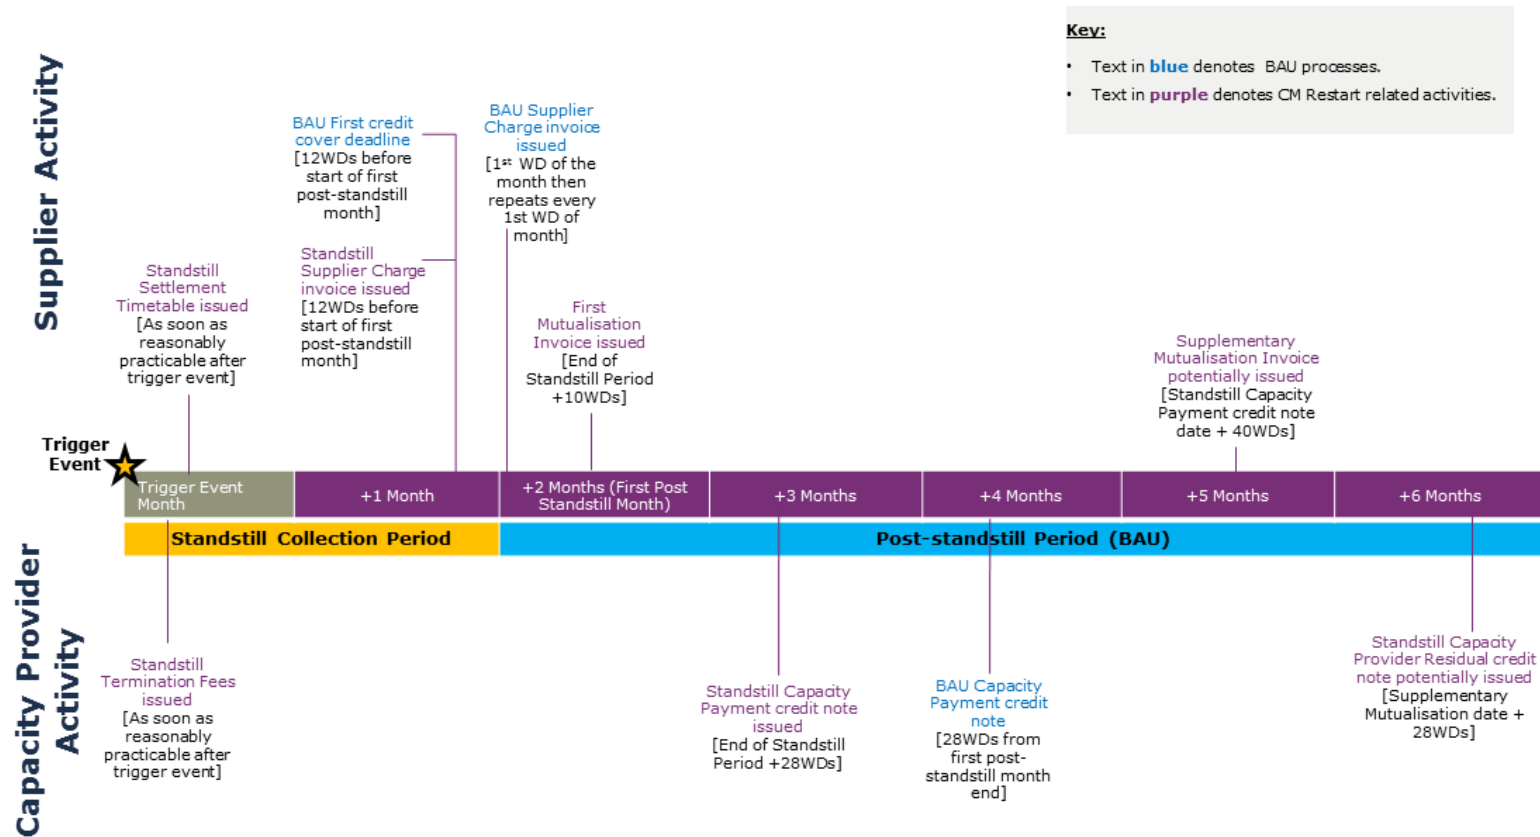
Key:

• Text in **blue** denotes BAU processes.
• Text in **purple** denotes CM Restart related activities.

Supplier Activity

BAU First credit cover deadline [12WDs before start of first post-standstill month]

BAU Supplier Charge invoice issued [$1^{st}$ WD of the month then repeats every 1st WD of month]

Standstill Settlement Timetable issued [As soon as reasonably practicable after trigger event]

Standstill Supplier Charge invoice issued [12WDs before start of first post-standstill month]

First Mutualisation Invoice issued [End of Standstill Period +10WDs]

Supplementary Mutualisation Invoice potentially issued [Standstill Capacity Payment credit note date + 40WDs]

Trigger Event

| Trigger Event Month | +1 Month | +2 Months (First Post Standstill Month) | +3 Months | +4 Months | +5 Months | +6 Months |
|---|---|---|---|---|---|---|

Standstill Collection Period

Post-standstill Period (BAU)

Capacity Provider Activity

Standstill Termination Fees issued [As soon as reasonably practicable after trigger event]

Standstill Capacity Payment credit note issued [End of Standstill Period +28WDs]

BAU Capacity Payment credit note [28WDs from first post-standstill month end]

Standstill Capacity Provider Residual credit note potentially issued [Supplementary Mutualisation date + 28WDs]